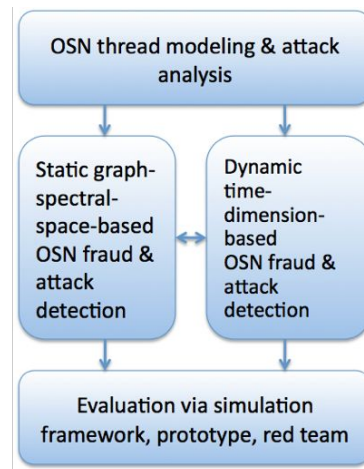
OSN thread modeling & attack analysis

Static graph-spectral-space-based OSN fraud & attack detection

Dynamic time-dimension-based OSN fraud & attack detection

Evaluation via simulation framework, prototype, red team